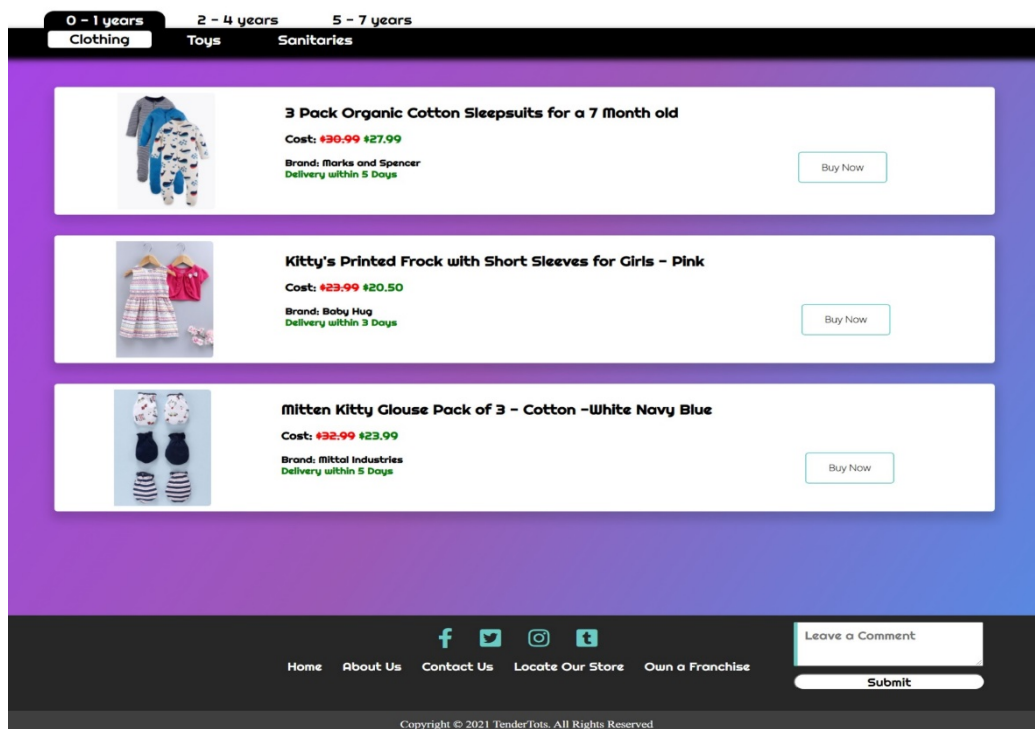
0 - 1 years 2 - 4 years 5 - 7 years

Clothing Toys Sanitaries

3 Pack Organic Cotton Sleepsuits for a 7 Month old

Cost: $30.99 $27.99

Brand: Marks and Spencer
Delivery within 5 Days

Buy Now

Kitty's Printed Frock with Short Sleeves for Girls - Pink

Cost: $23.99 $20.50

Brand: Baby Hug
Delivery within 3 Days

Buy Now

Mitten Kitty Glouse Pack of 3 - Cotton -White Navy Blue

Cost: $32.99 $23.99

Brand: Mittal Industries
Delivery within 5 Days

Buy Now

Home About Us Contact Us Locate Our Store Own a Franchise

Leave a Comment

Submit

Copyright © 2021 TenderTots. All Rights Reserved